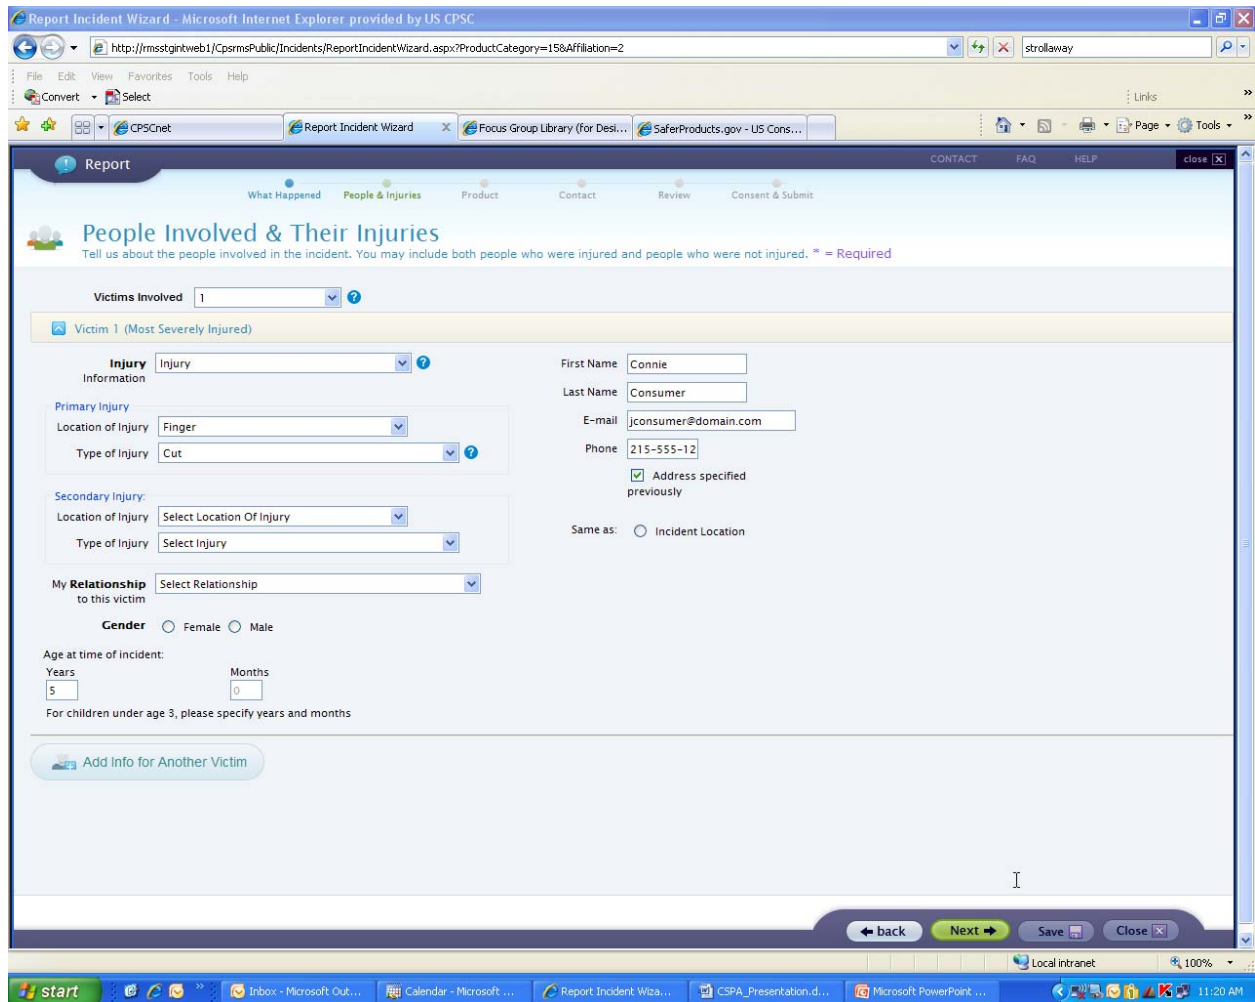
Report Incident Wizard - Microsoft Internet Explorer provided by US CPSC

http://rmsstgintweb1/CpsrmsPublic/Incidents/ReportIncidentWizard.aspx?ProductCategory=15&Affiliation=2

strollaway

File Edit View Favorites Tools Help

Convert Select

Links

CPSCnet | Report Incident Wizard | Focus Group Library (for Desi... | SaferProducts.gov - US Cons...

Page Tools

Report

CONTACT FAQ HELP close

What Happened People & Injuries Product Contact Review Consent & Submit

People Involved & Their Injuries

Tell us about the people involved in the incident. You may include both people who were injured and people who were not injured. * = Required

Victims Involved 1

Victim 1 (Most Severely Injured)

Injury Information Injury

Primary Injury

Location of Injury Finger

Type of Injury Cut

Secondary Injury:

Location of Injury Select Location Of Injury

Type of Injury Select Injury

My Relationship to this victim Select Relationship

Gender Female Male

Age at time of incident:

Years 5

Months 0

For children under age 3, please specify years and months

First Name Connie

Last Name Consumer

E-mail jconsumer@domain.com

Phone 215-555-12

Address specified previously

Same as: Incident Location

Add Info for Another Victim

back Next Save Close

Local intranet 100%

start Inbox - Microsoft Out... Calendar - Microsoft ... Report Incident Wiza... CSPA_Presentation.d... Microsoft PowerPoint ... 11:20 AM